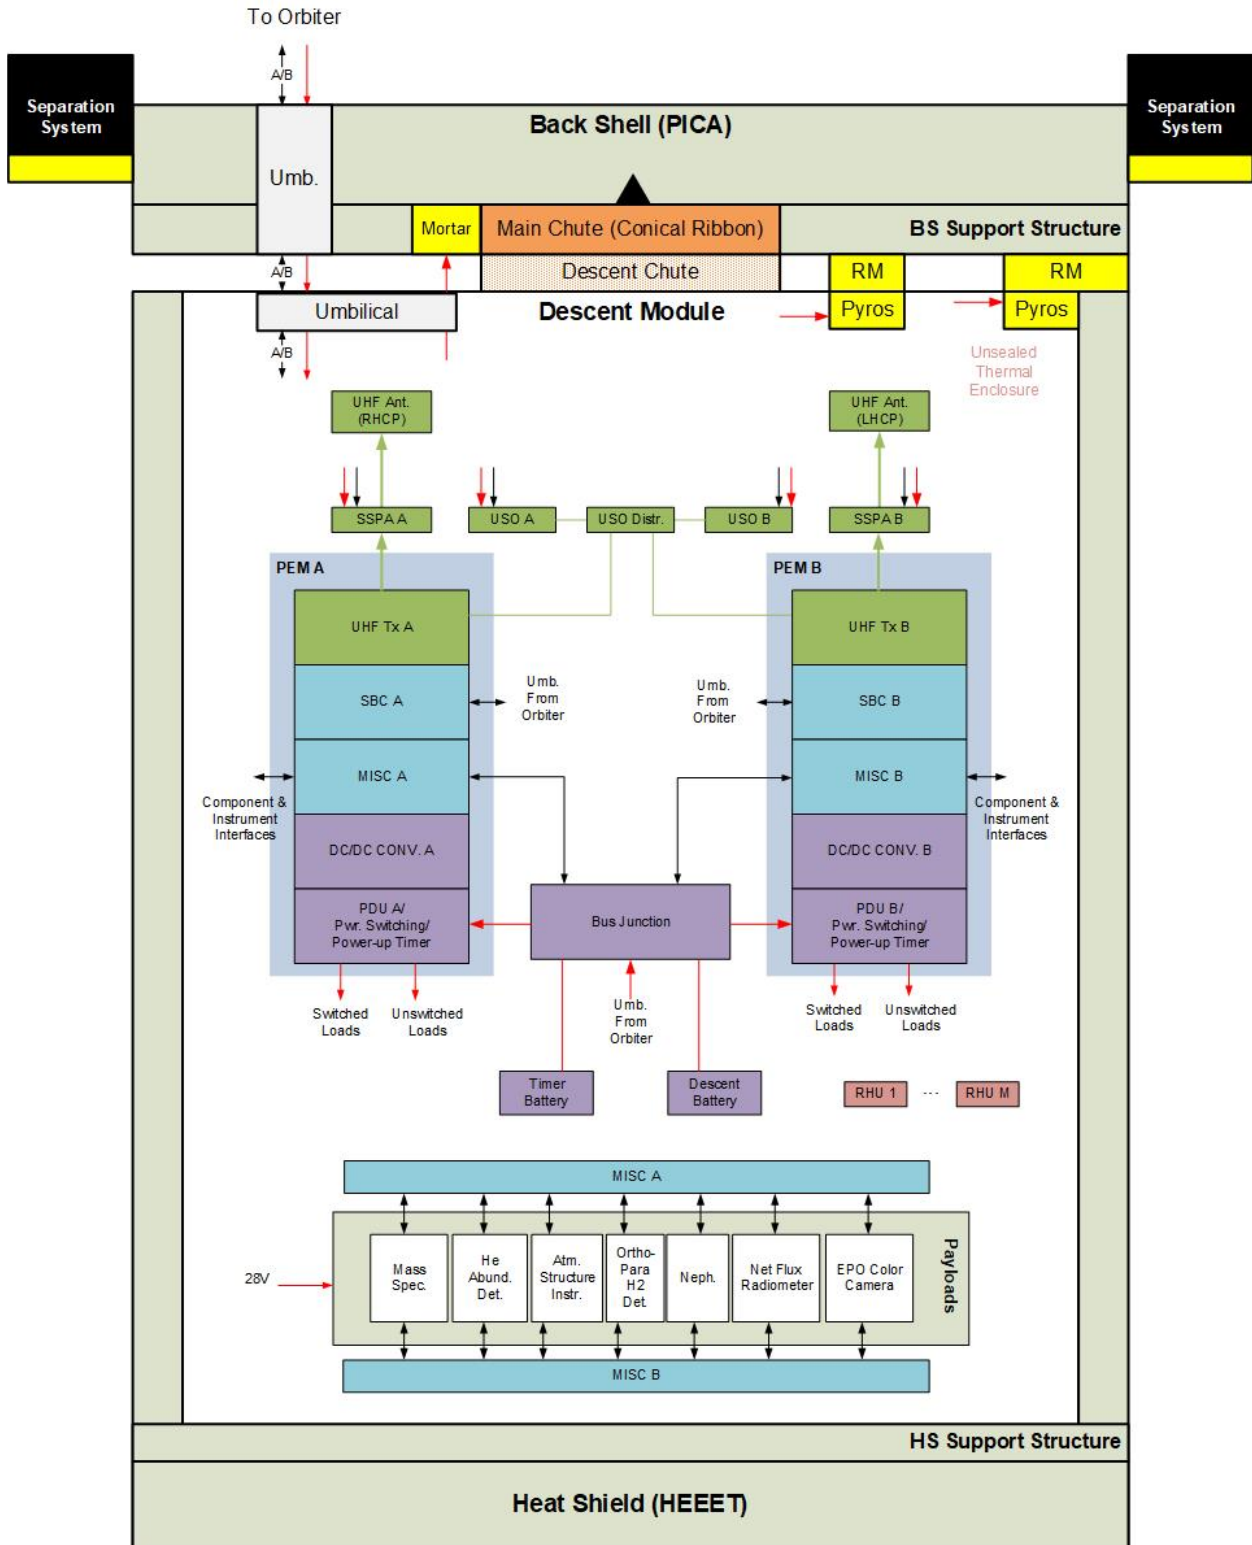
To Orbiter

A/B

Separation System

Back Shell (PICA)

Separation System

Umb.

Mortar

Main Chute (Conical Ribbon)

BS Support Structure

A/B

Descent Chute

RM

RM

Umbilical

Descent Module

Pyros

Pyros

A/B

Unsealed Thermal Enclosure

UHF Ant. (RHCP)

UHF Ant. (LHCP)

SSPA A

USO A

USO Distr.

USO B

SSPA B

PEM A

PEM B

UHF Tx A

UHF Tx B

SBC A

Umb. From Orbiter

Umb. From Orbiter

SBC B

MISC A

MISC B

Component & Instrument Interfaces

Component & Instrument Interfaces

DC/DC CONV. A

DC/DC CONV. B

PDU A/ Pwr. Switching/ Power-up Timer

Bus Junction

PDU B/ Pwr. Switching/ Power-up Timer

Switched Loads

Unswitched Loads

Umb. From Orbiter

Switched Loads

Unswitched Loads

Timer Battery

Descent Battery

RHU 1

...

RHU M

MISC A

28V

Mass Spec.

He Abund. Det.

Atm. Structure Instr.

Ortho-Para H2 Det

Neph.

Net Flux Radiometer

EPO Color Camera

Payloads

MISC B

HS Support Structure

Heat Shield (HEEET)